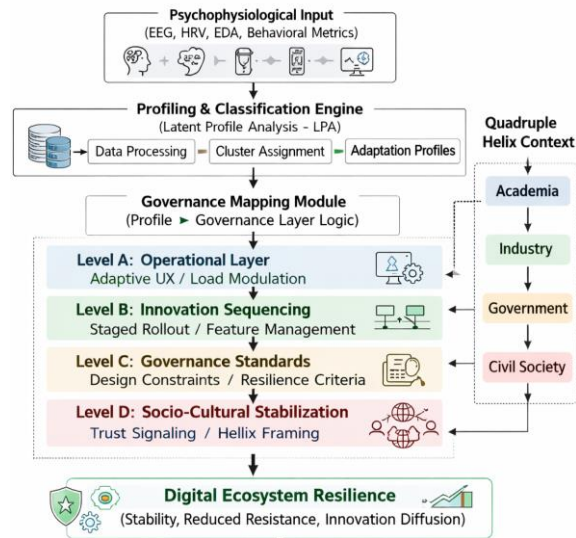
Psychophysiological Input
(EEG, HRV, EDA, Behavioral Metrics)

Profiling & Classification Engine
(Latent Profile Analysis - LPA)

Data Processing
Cluster Assignment
Adaptation Profiles

Quadruple Helix Context

Governance Mapping Module
(Profile ► Governance Layer Logic)

Academia
Industry
Government
Civil Society

Level A: Operational Layer
Adaptive UX / Load Modulation

Level B: Innovation Sequencing
Staged Rollout / Feature Management

Level C: Governance Standards
Design Constraints / Resilience Criteria

Level D: Socio-Cultural Stabilization
Trust Signaling / Hellix Framing

Digital Ecosystem Resilience
(Stability, Reduced Resistance, Innovation Diffusion)